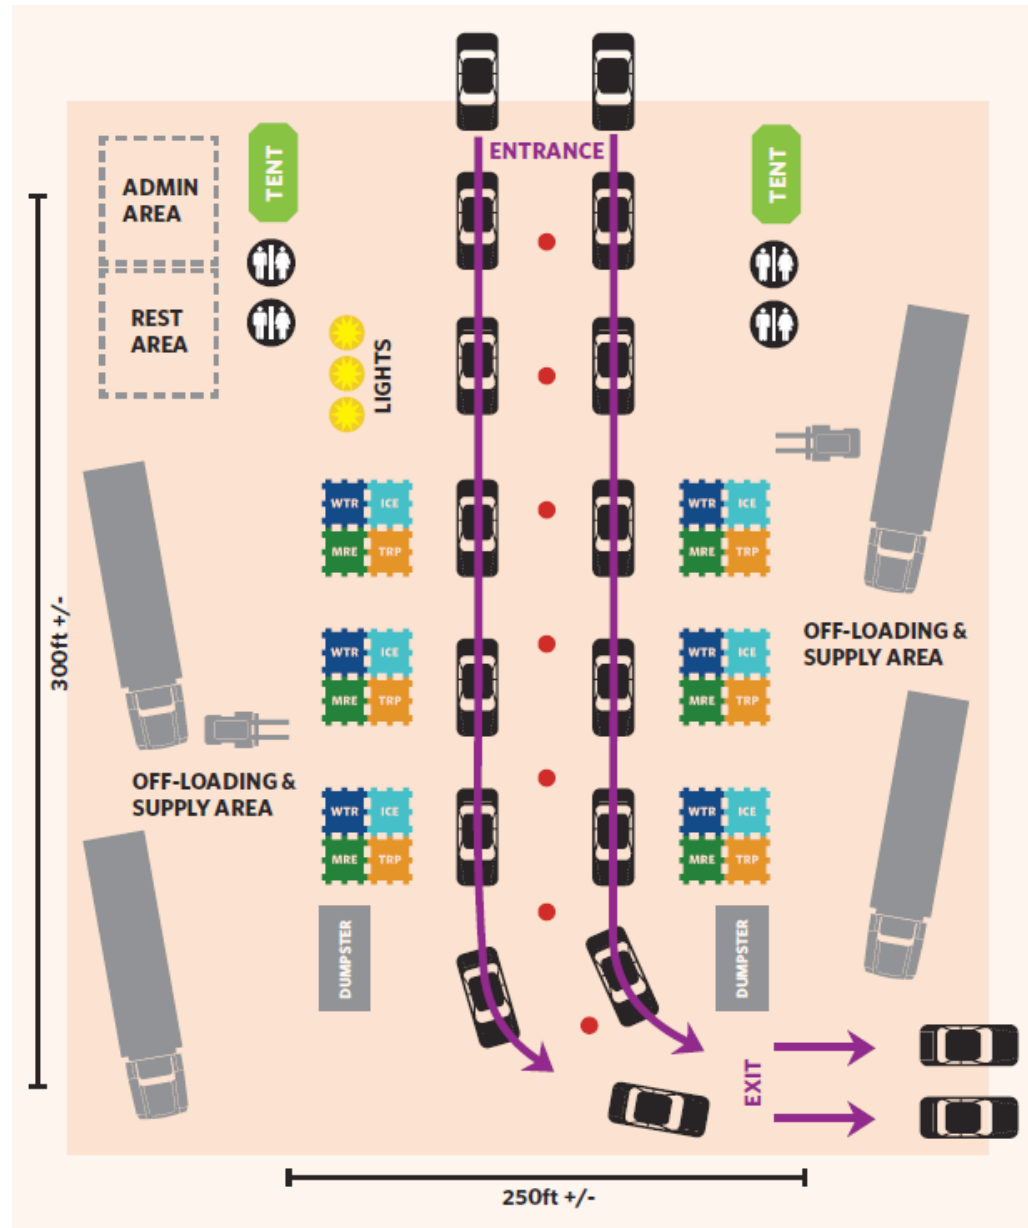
ENTRANCE

ADMIN AREA

TENT

REST AREA

LIGHTS

TENT

300ft +/-

| WTR | ICE |
|---|---|
| MRE | TRP |

| WTR | ICE |
|---|---|
| MRE | TRP |

| WTR | ICE |
|---|---|
| MRE | TRP |

| WTR | ICE |
|---|---|
| MRE | TRP |

| WTR | ICE |
|---|---|
| MRE | TRP |

| WTR | ICE |
|---|---|
| MRE | TRP |

OFF-LOADING & SUPPLY AREA

OFF-LOADING & SUPPLY AREA

DUMPSTER

DUMPSTER

EXIT

250ft +/-